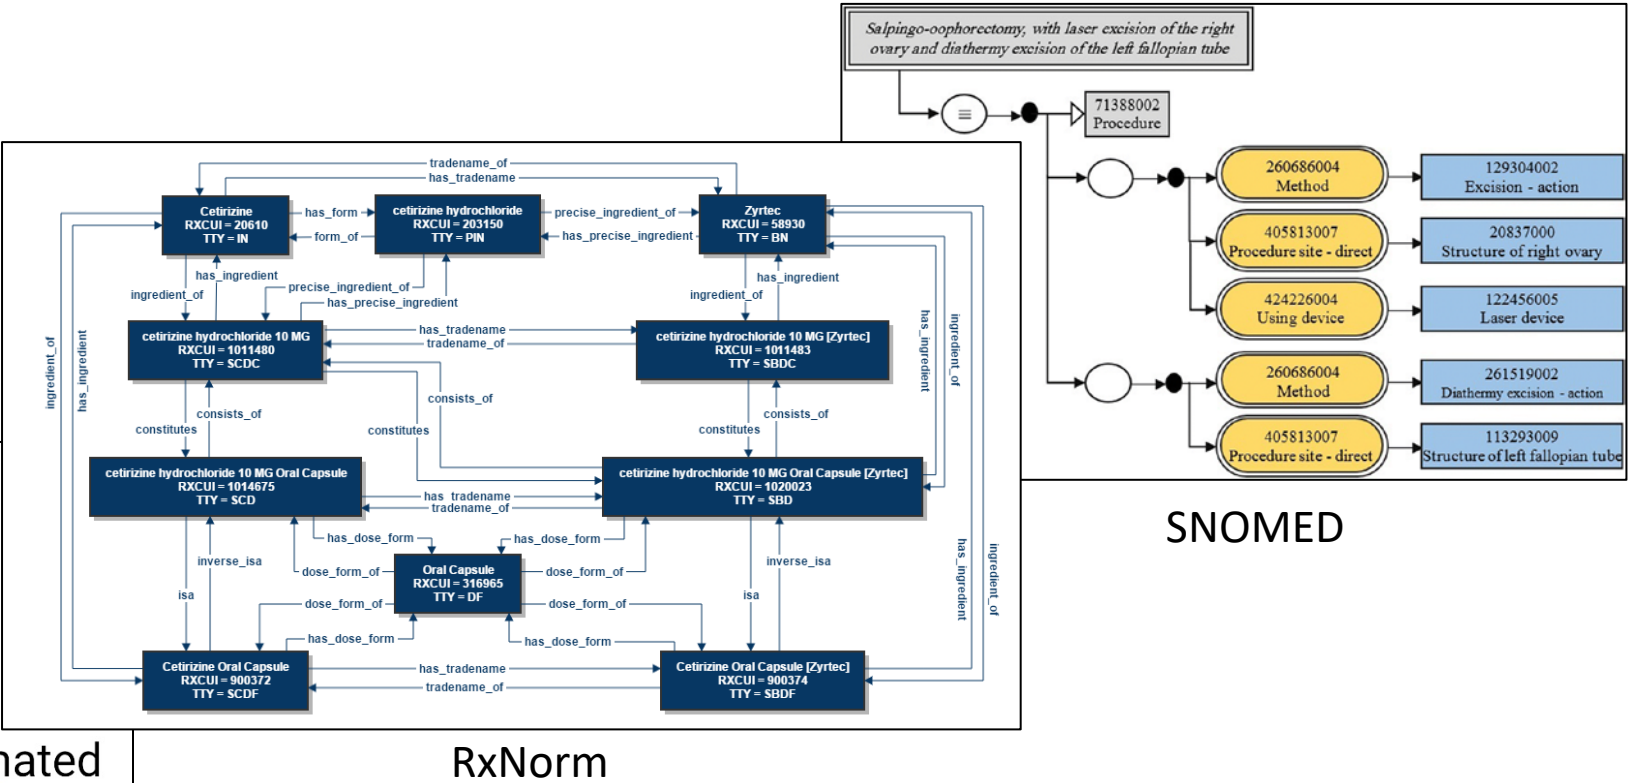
Salpingo-oophorectomy, with laser excision of the right ovary and diathermy excision of the left fallopian tube

≡

71388002
Procedure

260686004
Method

129304002
Excision - action

405813007
Procedure site - direct

20837000
Structure of right ovary

424226004
Using device

122456005
Laser device

260686004
Method

261519002
Diathermy excision - action

405813007
Procedure site - direct

113293009
Structure of left fallopian tube

SNOMED

tradename_of
has_tradename

Cetirizine
RXCUI = 20610
TTY = IN

has_form
form_of

cetirizine hydrochloride
RXCUI = 203150
TTY = PIN

precise_ingredient_of
has_precise_ingredient

Zyrtec
RXCUI = 58930
TTY = BN

has_ingredient
ingredient_of
precise_ingredient_of
has_precise_ingredient
has_ingredient
ingredient_of

cetirizine hydrochloride 10 MG
RXCUI = 1011480
TTY = SCDC

has_tradename
tradename_of

cetirizine hydrochloride 10 MG [Zyrtec]
RXCUI = 1011483
TTY = SBDC

ingredient_of
has_ingredient
has_ingredient
ingredient_of

consists_of
constitutes
consists_of
constitutes
consists_of
constitutes

cetirizine hydrochloride 10 MG Oral Capsule
RXCUI = 1014675
TTY = SCD

has_tradename
tradename_of

cetirizine hydrochloride 10 MG Oral Capsule [Zyrtec]
RXCUI = 1020023
TTY = SBD

has_dose_form
has_dose_form
inverse_isa
dose_form_of

Oral Capsule
RXCUI = 316965
TTY = DF

dose_form_of
inverse_isa
isa
dose_form_of
dose_form_of
isa
has_dose_form
has_dose_form

has_ingredient
ingredient_of

Cetirizine Oral Capsule
RXCUI = 900372
TTY = SCDF

has_tradename
tradename_of

Cetirizine Oral Capsule [Zyrtec]
RXCUI = 900374
TTY = SBDF

nated

RxNorm